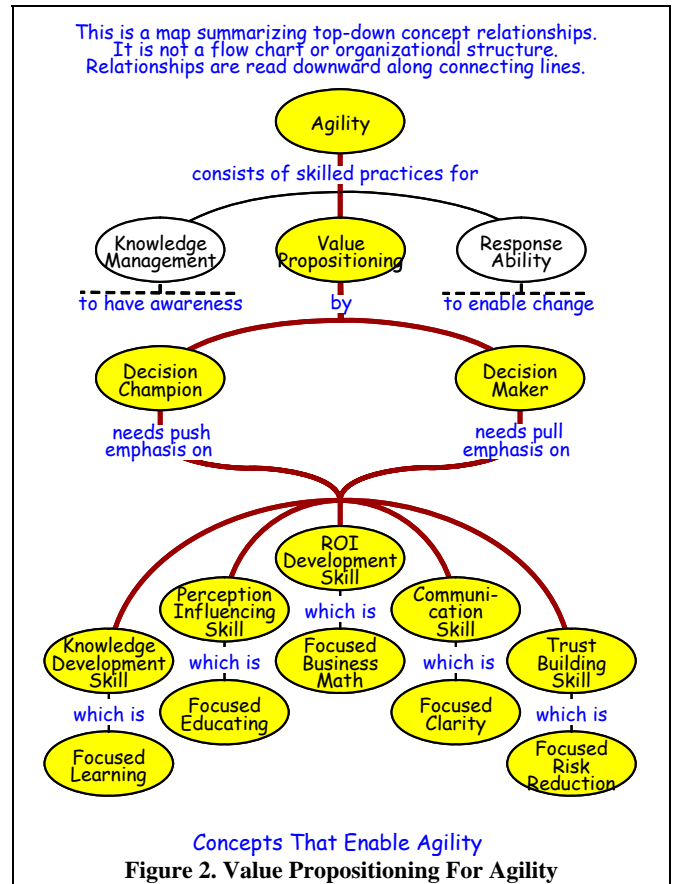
This is a map summarizing top-down concept relationships. It is not a flow chart or organizational structure. Relationships are read downward along connecting lines.

Agility

consists of skilled practices for

Knowledge Management

Value Propositioning

Response Ability

to have awareness

by

to enable change

Decision Champion

Decision Maker

needs push emphasis on

needs pull emphasis on

ROI Development Skill

which is

Focused Business Math

Perception Influencing Skill

which is

Focused Educating

Communication Skill

which is

Focused Clarity

Knowledge Development Skill

which is

Focused Learning

Trust Building Skill

which is

Focused Risk Reduction

Concepts That Enable Agility

Figure 2. Value Propositioning For Agility